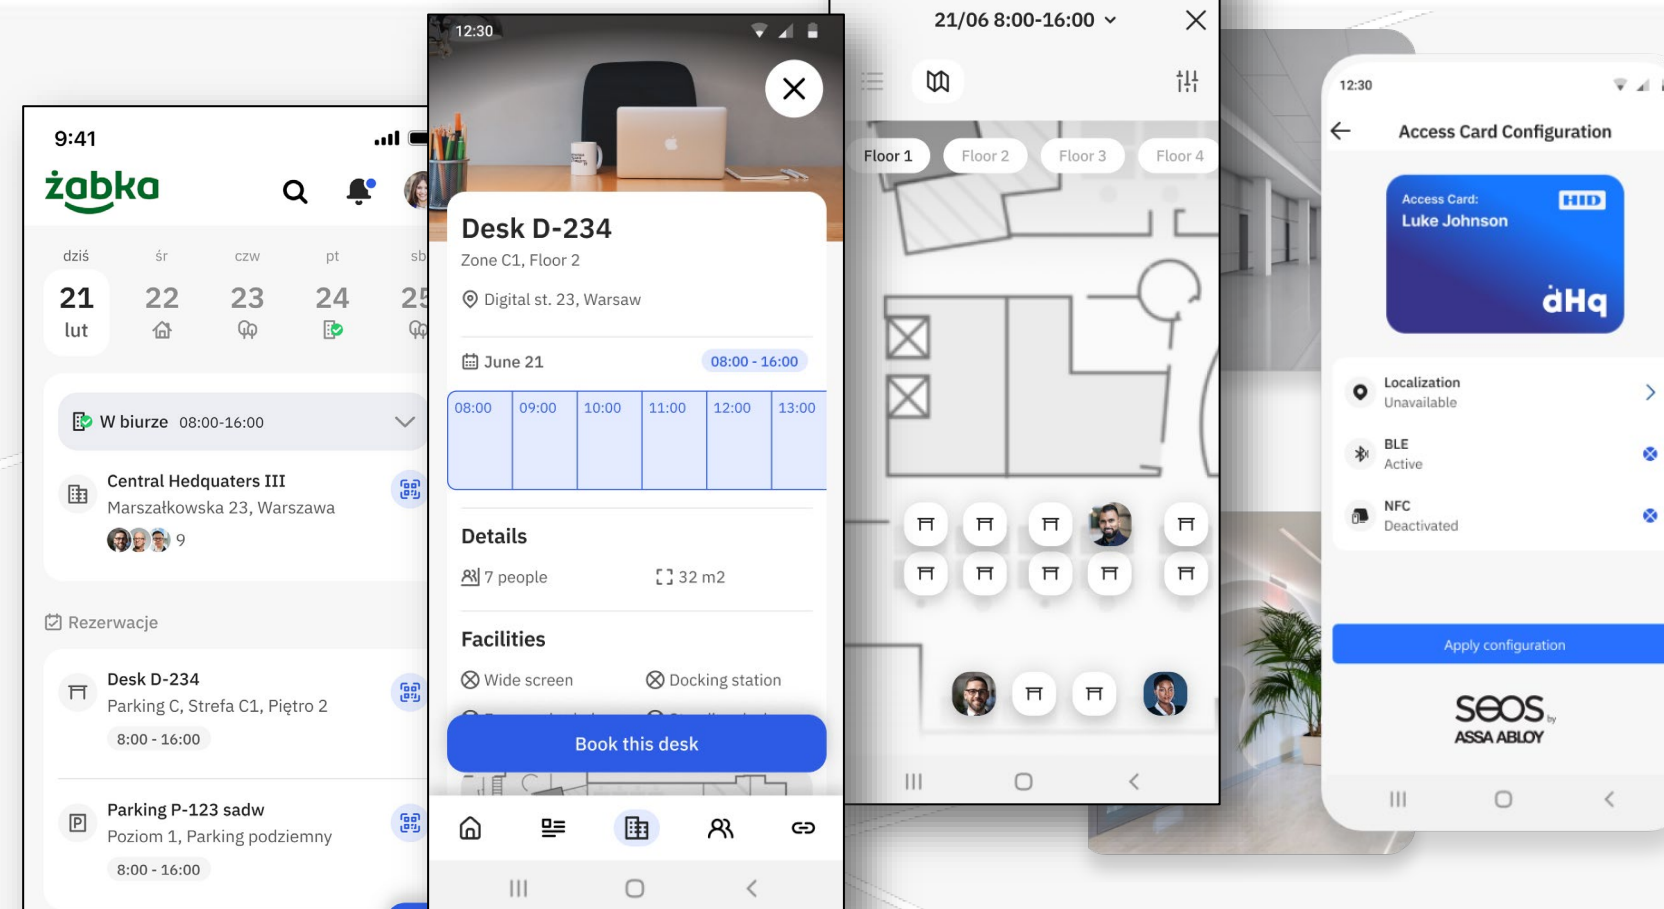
9:41

żabka

dziś
21
lut

śr
22

czw
23

pt
24

sb
25

W biurze 08:00-16:00

Central Hedquaters III
Marszałkowska 23, Warszawa
9

Rezerwacje

Desk D-234
Parking C, Strefa C1, Piętro 2
8:00 - 16:00

Parking P-123 sadw
Poziom 1, Parking podziemny
8:00 - 16:00

12:30

Desk D-234
Zone C1, Floor 2
Digital st. 23, Warsaw

June 21
08:00 - 16:00

| 08:00 | 09:00 | 10:00 | 11:00 | 12:00 | 13:00 |
|---|---|---|---|---|---|

Details
7 people
32 m2

Facilities
Wide screen
Docking station

Book this desk

21/06 8:00-16:00

Floor 1
Floor 2
Floor 3
Floor 4

12:30

Access Card Configuration

Access Card:
Luke Johnson
HID
dHq

Localization
Unavailable

BLE
Active

NFC
Deactivated

Apply configuration

seos
ASSA ABLOY